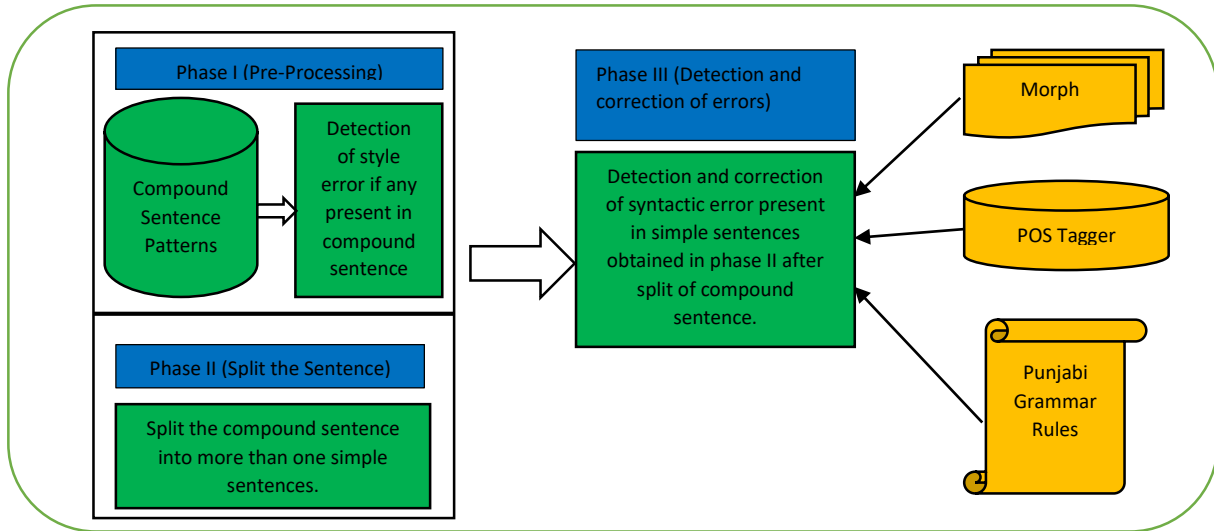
Phase I (Pre-Processing)

Compound Sentence Patterns

Detection of style error if any present in compound sentence

Phase II (Split the Sentence)

Split the compound sentence into more than one simple sentences.

Phase III (Detection and correction of errors)

Detection and correction of syntactic error present in simple sentences obtained in phase II after split of compound sentence.

Morph

POS Tagger

Punjabi Grammar Rules